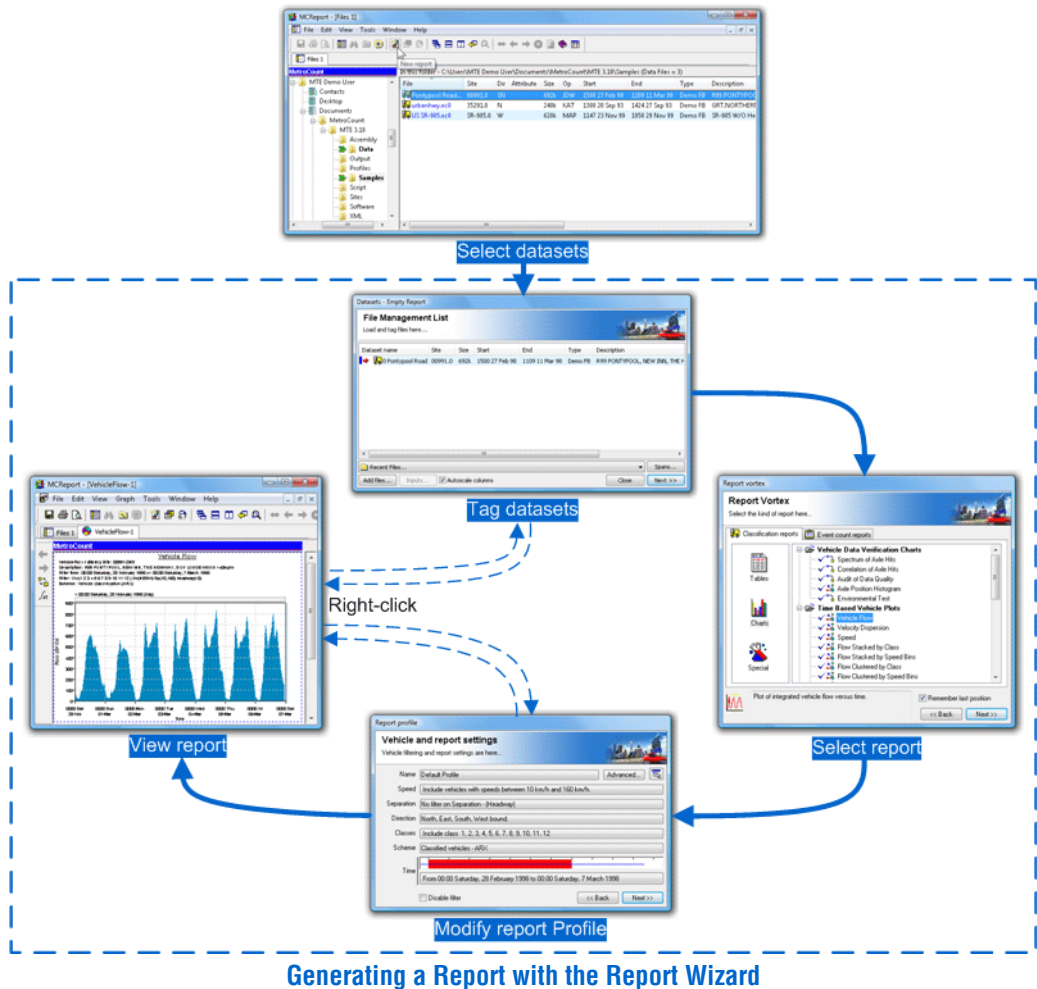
MCReport - [Files 1]

File Edit View Tools Window Help

New report

Files 1

MetroCount

MTE Demo User
Contacts
Desktop
Documents
MetroCount
MTE 3.18
Assembly
Data
Output
Profiles
Samples
Script
Sites
Software
XML

In this folder - C:\Users\MTE Demo User\Documents\MetroCount\MTE 3.18\Samples (Data Files = 3)

| File | Site | Dir | Attribute | Size | Op | Start | End | Type | Description |
|---|---|---|---|---|---|---|---|---|---|
| Pontypool Road... | 00991.0 | SN | | 692k | JDW | 1500 27 Feb 98 | 1109 11 Mar 98 | Demo FB | R99 PONTYPOOL |
| urbanhwy.ec0 | 35291.0 | N | | 240k | KAT | 1300 28 Sep 93 | 1424 27 Sep 93 | Demo FB | GRT.NORTHERN |
| US SR-985.ec0 | SR-985.0 | W | | 620k | MAP | 1147 23 Nov 99 | 1950 29 Nov 99 | Demo FB | SR-985 W/O He |

Select datasets

Datasets - Empty Report

File Management List
Load and tag files here ...

| Dataset name | Site | Size | Start | End | Type | Description |
|---|---|---|---|---|---|---|
| 0 Pontypool Road | 00991.0 | 692k | 1500 27 Feb 98 | 1109 11 Mar 98 | Demo FB | R99 PONTYPOOL, NEW INN, THE N |

Recent Files...
Spans...
Add files... Inputs... Autoscale columns Close Next >>

Tag datasets

Right-click

MCReport - [VehicleFlow-1]

File Edit View Graph Tools Window Help

Files 1 VehicleFlow-1

MetroCount

Vehicle Flow

View report

Report vortex

Report Vortex
Select the kind of report here...

Classification reports
Event count reports

Tables
Charts
Special

Vehicle Data Verification Charts
Spectrum of Axle Hits
Correlation of Axle Hits
Audit of Data Quality
Axle Position Histogram
Environmental Test
Time Based Vehicle Plots
Vehicle Flow
Velocity Dispersion
Speed
Flow Stacked by Class
Flow Stacked by Speed Bins
Flow Clustered by Class
Flow Clustered by Speed Bins

Plot of integrated vehicle flow versus time.
Remember last position
<< Back Next >>

Select report

Report profile

Vehicle and report settings
Vehicle filtering and report settings are here...

Name Default Profile Advanced...
Speed Include vehicles with speeds between 10 km/h and 160 km/h.
Separation No filter on Separation - (Headway)
Direction North, East, South, West bound.
Classes Include class 1, 2, 3, 4, 5, 6, 7, 8, 9, 10, 11, 12
Scheme Classified vehicles - ARX
Time From 00:00 Saturday, 28 February 1998 to 00:00 Saturday, 7 March 1998
Disable filter
<< Back Next >>

Modify report Profile

Generating a Report with the Report Wizard